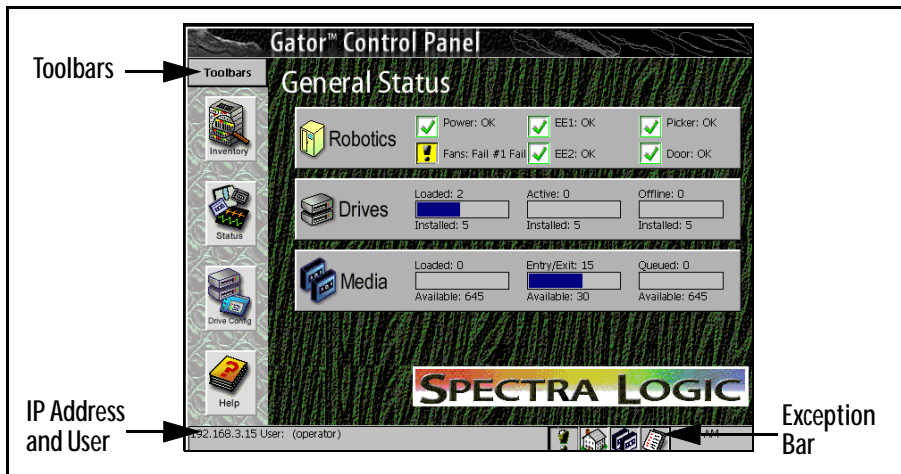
Toolbars

Gator™ Control Panel

Toolbars

General Status

Inventory

Status

Drive Config

Help

Robotics

Power: OK

EE1: OK

Picker: OK

Fans: Fail #1 Fail

EE2: OK

Door: OK

Drives

Loaded: 2

Installed: 5

Active: 0

Installed: 5

Offline: 0

Installed: 5

Media

Loaded: 0

Available: 645

Entry/Exit: 15

Available: 30

Queued: 0

Available: 645

SPECTRA LOGIC

IP Address and User

192.168.3.15 User: (operator)

AM

Exception Bar